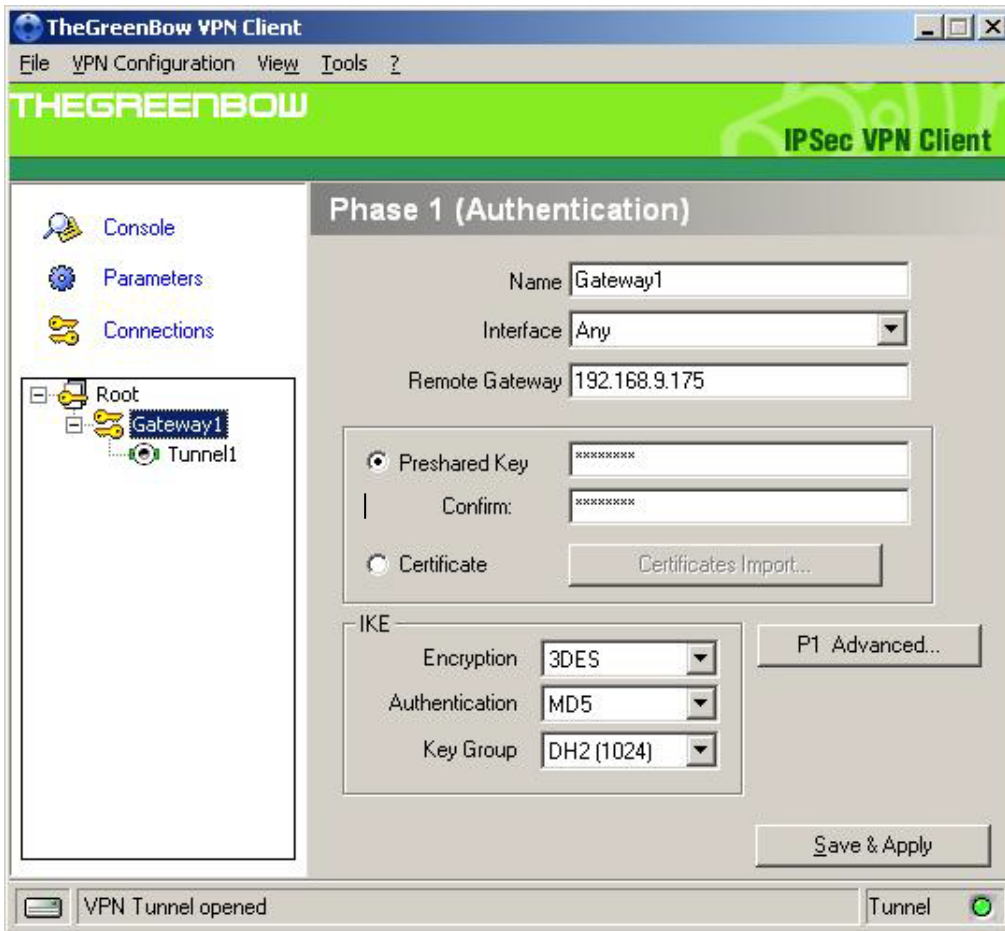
TheGreenBow VPN Client

File VPN Configuration View Tools ?

THEGREENBOW

IPSec VPN Client

Console

Parameters

Connections

Root
Gateway1
Tunnel1

Phase 1 (Authentication)

Name Gateway1

Interface Any

Remote Gateway 192.168.9.175

Preshared Key ********

Confirm: ********

Certificate

Certificates Import...

IKE

Encryption 3DES

Authentication MD5

Key Group DH2 (1024)

P1 Advanced...

Save & Apply

VPN Tunnel opened

Tunnel